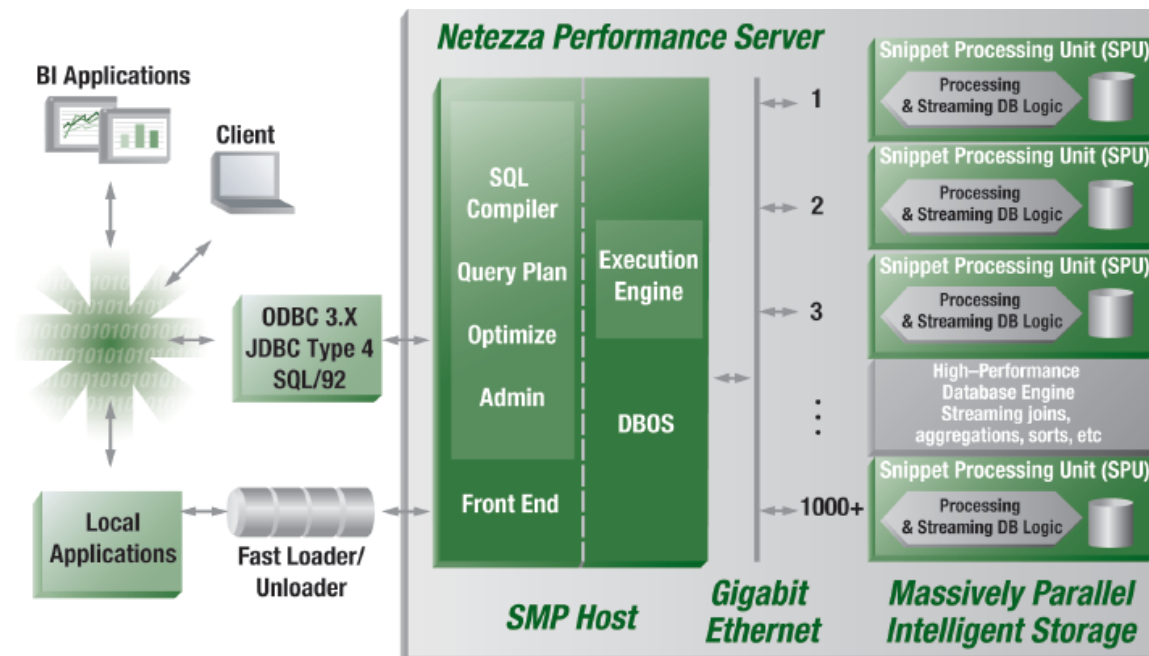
BI Applications

Client

ODBC 3.X
JDBC Type 4
SQL/92

Local Applications

Fast Loader/ Unloader

Netezza Performance Server

SQL Compiler

Query Plan

Optimize

Admin

Front End

Execution Engine

DBOS

SMP Host

1

2

3

⋮

1000+

Gigabit Ethernet

Snippet Processing Unit (SPU)
Processing & Streaming DB Logic

Snippet Processing Unit (SPU)
Processing & Streaming DB Logic

Snippet Processing Unit (SPU)
Processing & Streaming DB Logic

High–Performance Database Engine Streaming joins, aggregations, sorts, etc

Snippet Processing Unit (SPU)
Processing & Streaming DB Logic

Massively Parallel Intelligent Storage